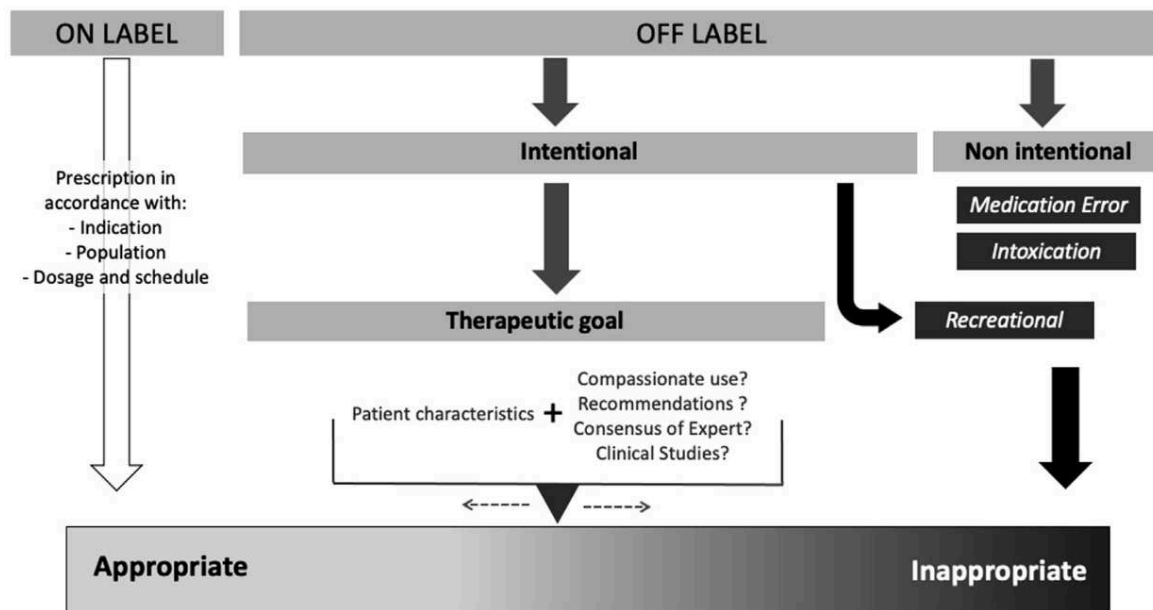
ON LABEL

OFF LABEL

Prescription in accordance with:
- Indication
- Population
- Dosage and schedule

Intentional

Non intentional

Medication Error

Intoxication

Therapeutic goal

Recreational

Patient characteristics +

Compassionate use?
Recommendations ?
Consensus of Expert?
Clinical Studies?

Appropriate

Inappropriate